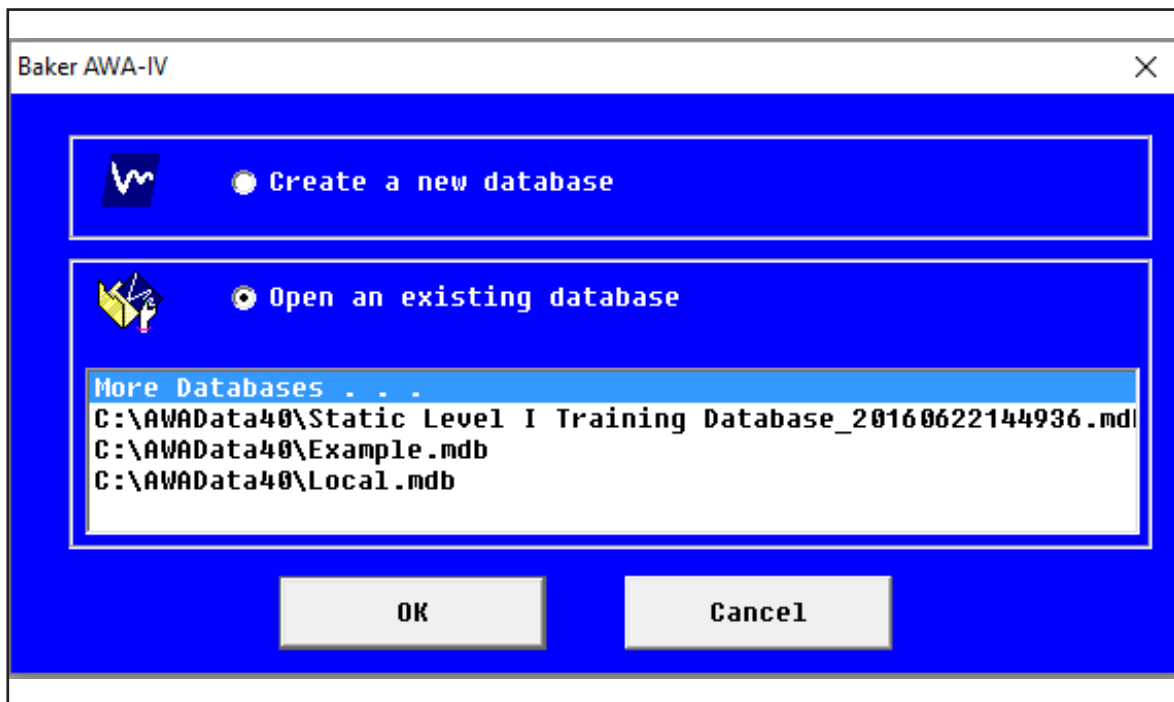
Baker AWA-IV

Create a new database

Open an existing database

More Databases . . .
C:\AWAData40\Static Level I Training Database_20160622144936.md
C:\AWAData40\Example.mdb
C:\AWAData40\Local.mdb

OK

Cancel